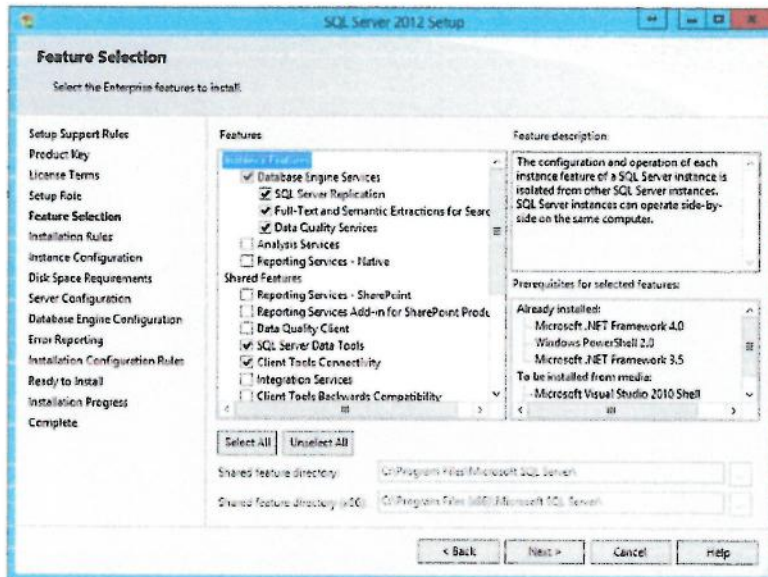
SQL Server 2012 Setup

Feature Selection

Select the Enterprise features to install.

Setup Support Rules
Product Key
License Terms
Setup Role
Feature Selection
Installation Rules
Instance Configuration
Disk Space Requirements
Server Configuration
Database Engine Configuration
Error Reporting
Installation Configuration Rules
Ready to Install
Installation Progress
Complete

Features

Instance Features
Database Engine Services
SQL Server Replication
Full-Text and Semantic Extractions for Searc
Data Quality Services
Analysis Services
Reporting Services - Native
Shared Features
Reporting Services - SharePoint
Reporting Services Add-in for SharePoint Produ
Data Quality Client
SQL Server Data Tools
Client Tools Connectivity
Integration Services
Client Tools Backwards Compatibility

Feature description:

The configuration and operation of each instance feature of a SQL Server instance is isolated from other SQL Server instances. SQL Server instances can operate side-by-side on the same computer.

Prerequisites for selected features:

Already installed:
Microsoft .NET Framework 4.0
Windows PowerShell 2.0
Microsoft .NET Framework 3.5
To be installed from media:
Microsoft Visual Studio 2010 Shell

Select All
Unselect All

Shared feature directory:
C:\Program Files\Microsoft SQL Server\

Shared feature directory (x86):
C:\Program Files (x86)\Microsoft SQL Server\

< Back
Next >
Cancel
Help